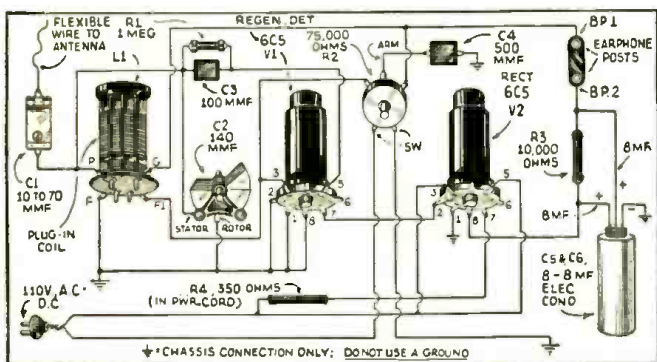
FLEXIBLE WIRE TO ANTENNA

R1 1 MEG

REGEN DET 6C5 V1

75,000 OHMS R2

ARM

C4 500 MMF

BP1

EARPHONE POSTS

BP2

L1

C3 100 MMF

C2 140 MMF

RECT 6C5 V2

R3 10,000 OHMS

8MF

8MF

C1 10 TO 70 MMF

P

G

F

F1

PLUG-IN COIL

STATOR

ROTOR

SW

3

5

2

8

7

6

3

5

2

1

8

7

6

C5 & C6, 8-8 MF ELEC COND

110V. A.C. D.C.

R4, 350 OHMS (IN PWR. CORD)

⏚ CHASSIS CONNECTION ONLY; DO NOT USE A GROUND